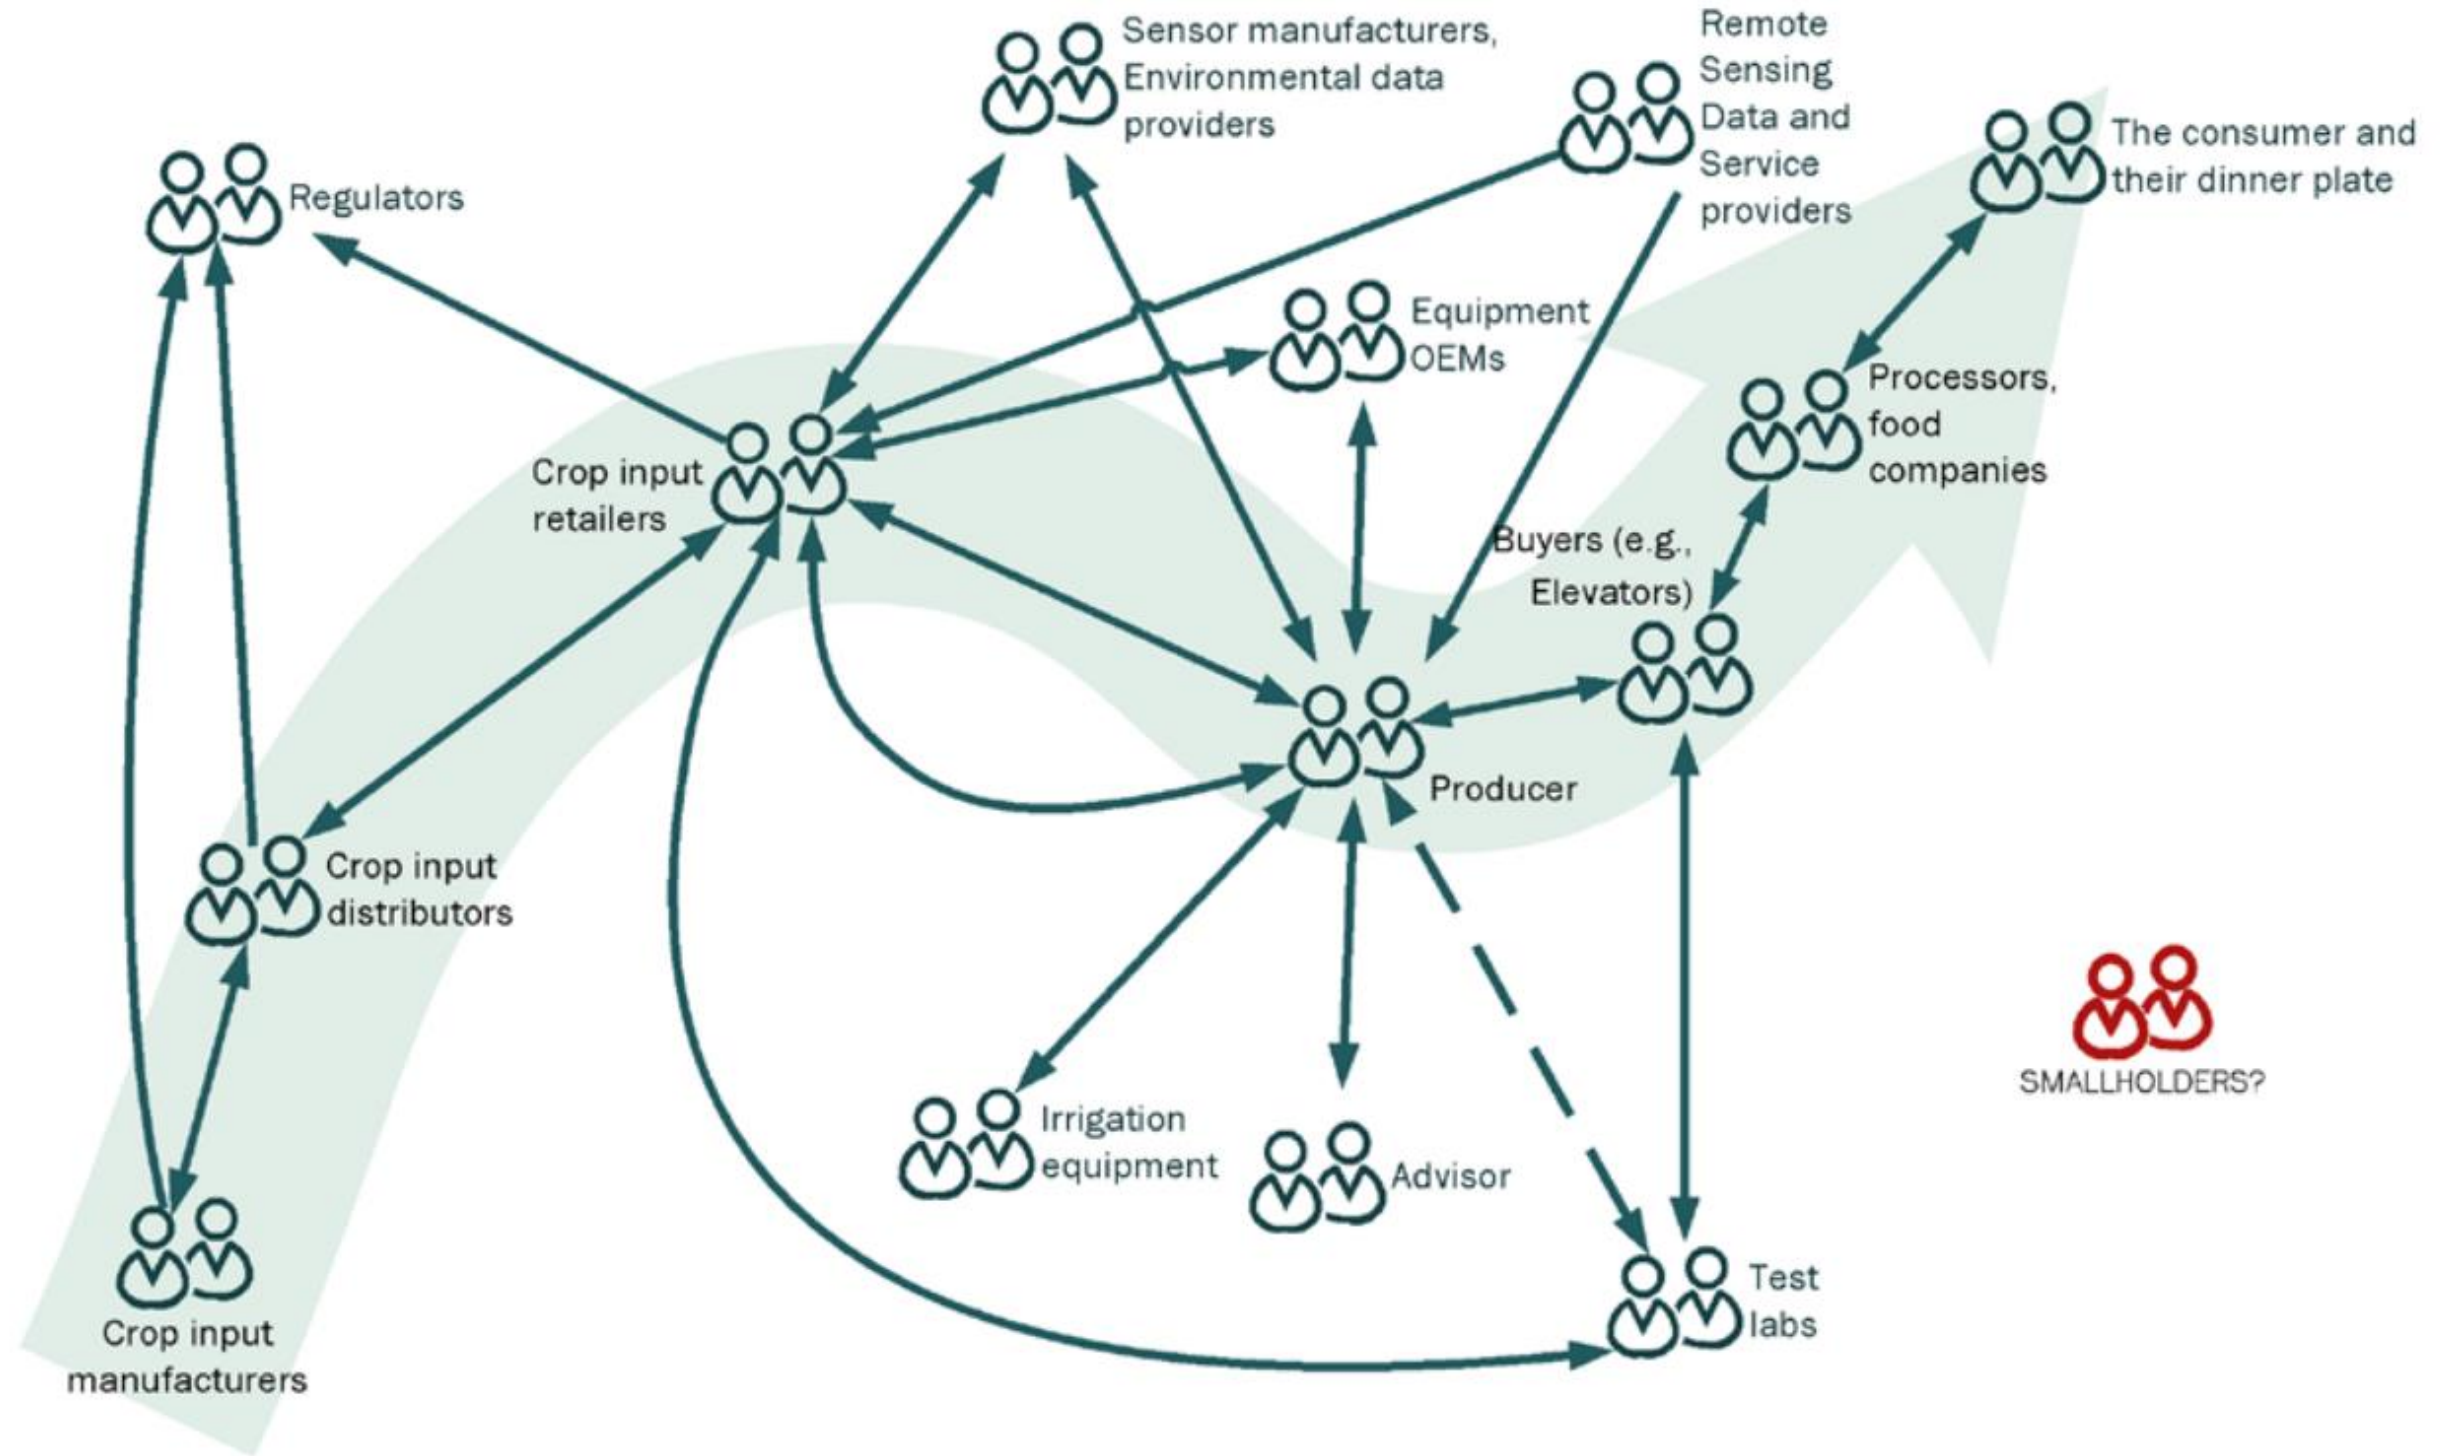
Sensor manufacturers, Environmental data providers

Remote Sensing Data and Service providers

The consumer and their dinner plate

Regulators

Equipment OEMs

Processors, food companies

Crop input retailers

Buyers (e.g., Elevators)

Producer

Crop input distributors

SMALLHOLDERS?

Irrigation equipment

Advisor

Test labs

Crop input manufacturers